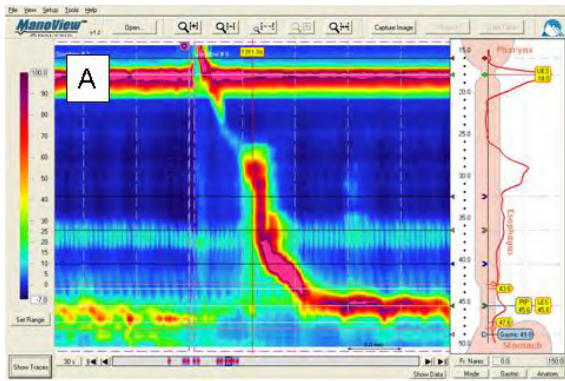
File View Setup Tools Help

ManoView ANALYSIS v1.2

Open...

Capture Image

A

100.0

90

80

70

60

50

40

35

30

25

20

15

10

5

0

-7.0

Set Range

15.0

20.0

25.0

30.0

35.0

40.0

45.0

50.0

Pharynx

UES 19.0

Esophagus

43.6

PIP 45.6

LES 45.6

47.8

Gastric 49.0

Stomach

Show Traces

30 s

Show Data

Fr. Name 0.0 150.0

Mode Gastric Anatom.